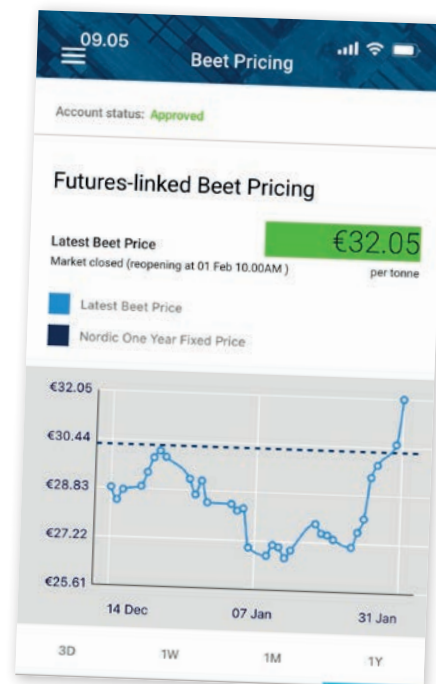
09.05
Beet Pricing

Account status: Approved

Futures-linked Beet Pricing

Latest Beet Price
Market closed (reopening at 01 Feb 10.00AM )

€32.05
per tonne

Latest Beet Price

Nordic One Year Fixed Price

€32.05
€30.44
€28.83
€27.22
€25.61

14 Dec
07 Jan
31 Jan

3D
1W
1M
1Y